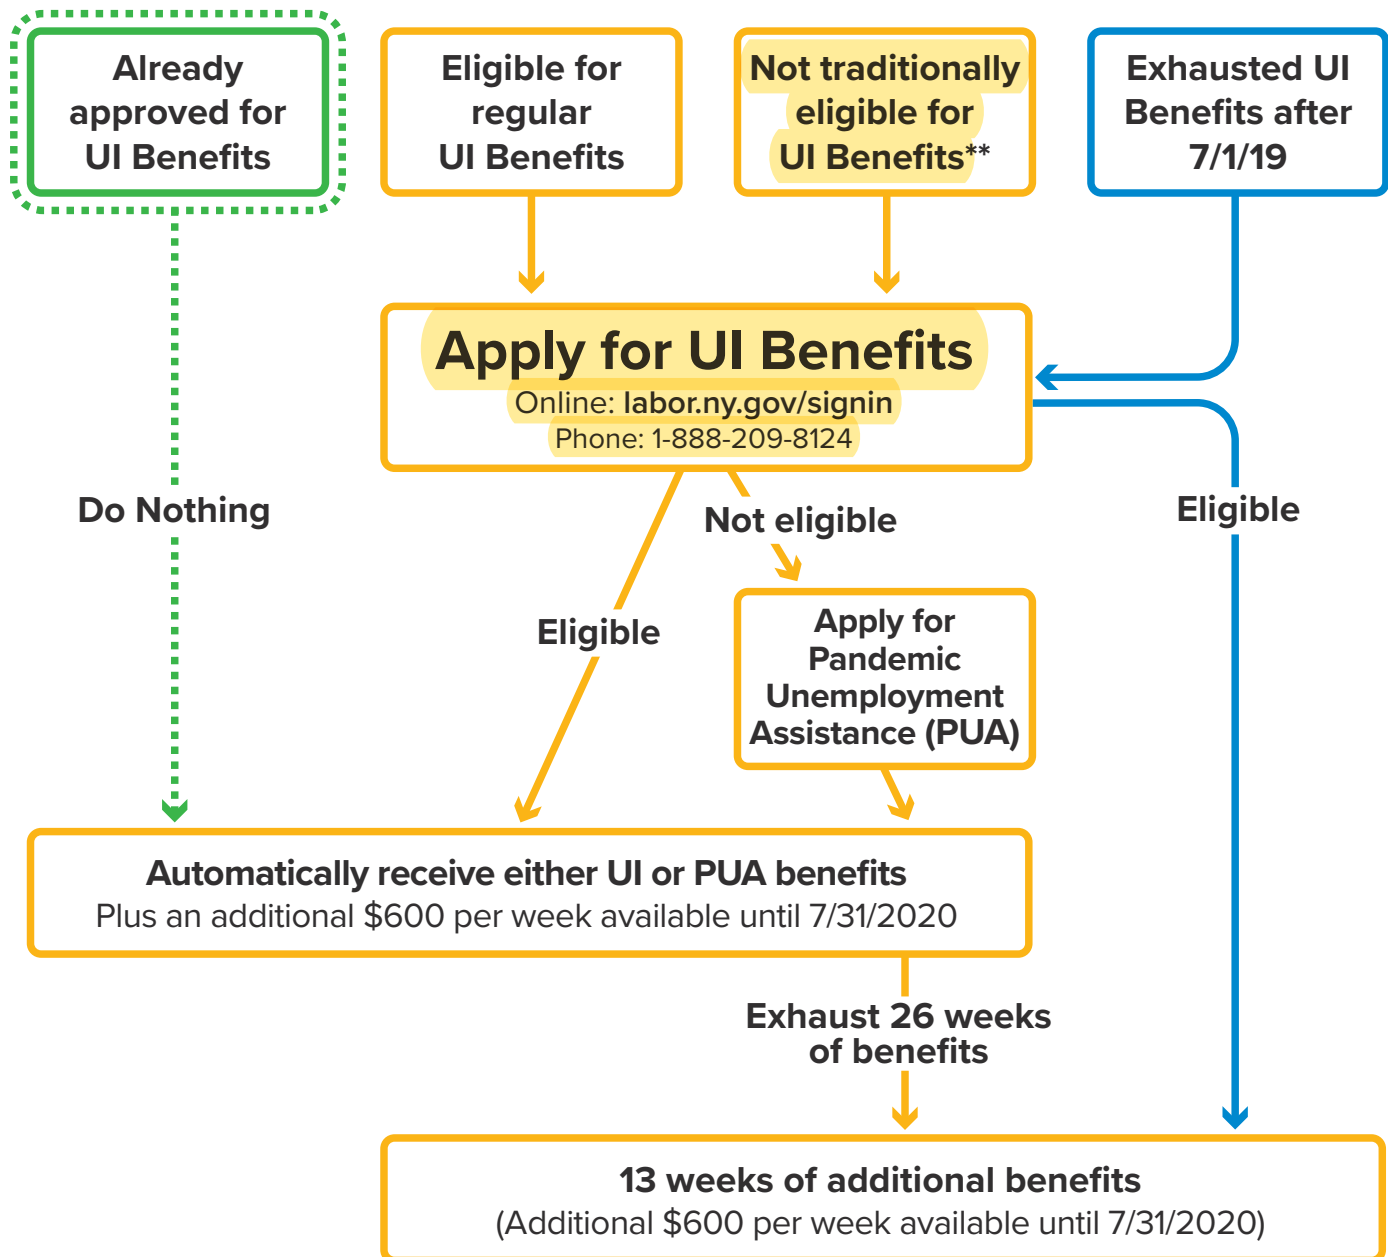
Already approved for UI Benefits

Eligible for regular UI Benefits

Not traditionally eligible for UI Benefits**

Exhausted UI Benefits after 7/1/19

Apply for UI Benefits
Online: labor.ny.gov/signin
Phone: 1-888-209-8124

Do Nothing

Not eligible

Eligible

Eligible

Apply for Pandemic Unemployment Assistance (PUA)

Automatically receive either UI or PUA benefits
Plus an additional \$600 per week available until 7/31/2020

Exhaust 26 weeks of benefits

13 weeks of additional benefits
(Additional \$600 per week available until 7/31/2020)